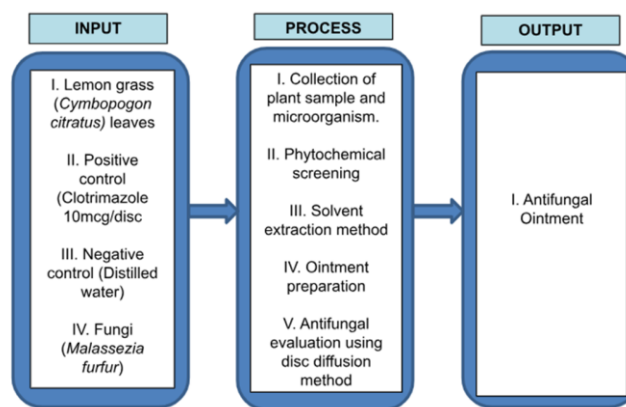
INPUT

I. Lemon grass (Cymbopogon citratus) leaves

II. Positive control (Clotrimazole 10mcg/disc

III. Negative control (Distilled water)

IV. Fungi (Malassezia furfur)

PROCESS

I. Collection of plant sample and microorganism.

II. Phytochemical screening

III. Solvent extraction method

IV. Ointment preparation

V. Antifungal evaluation using disc diffusion method

OUTPUT

I. Antifungal Ointment